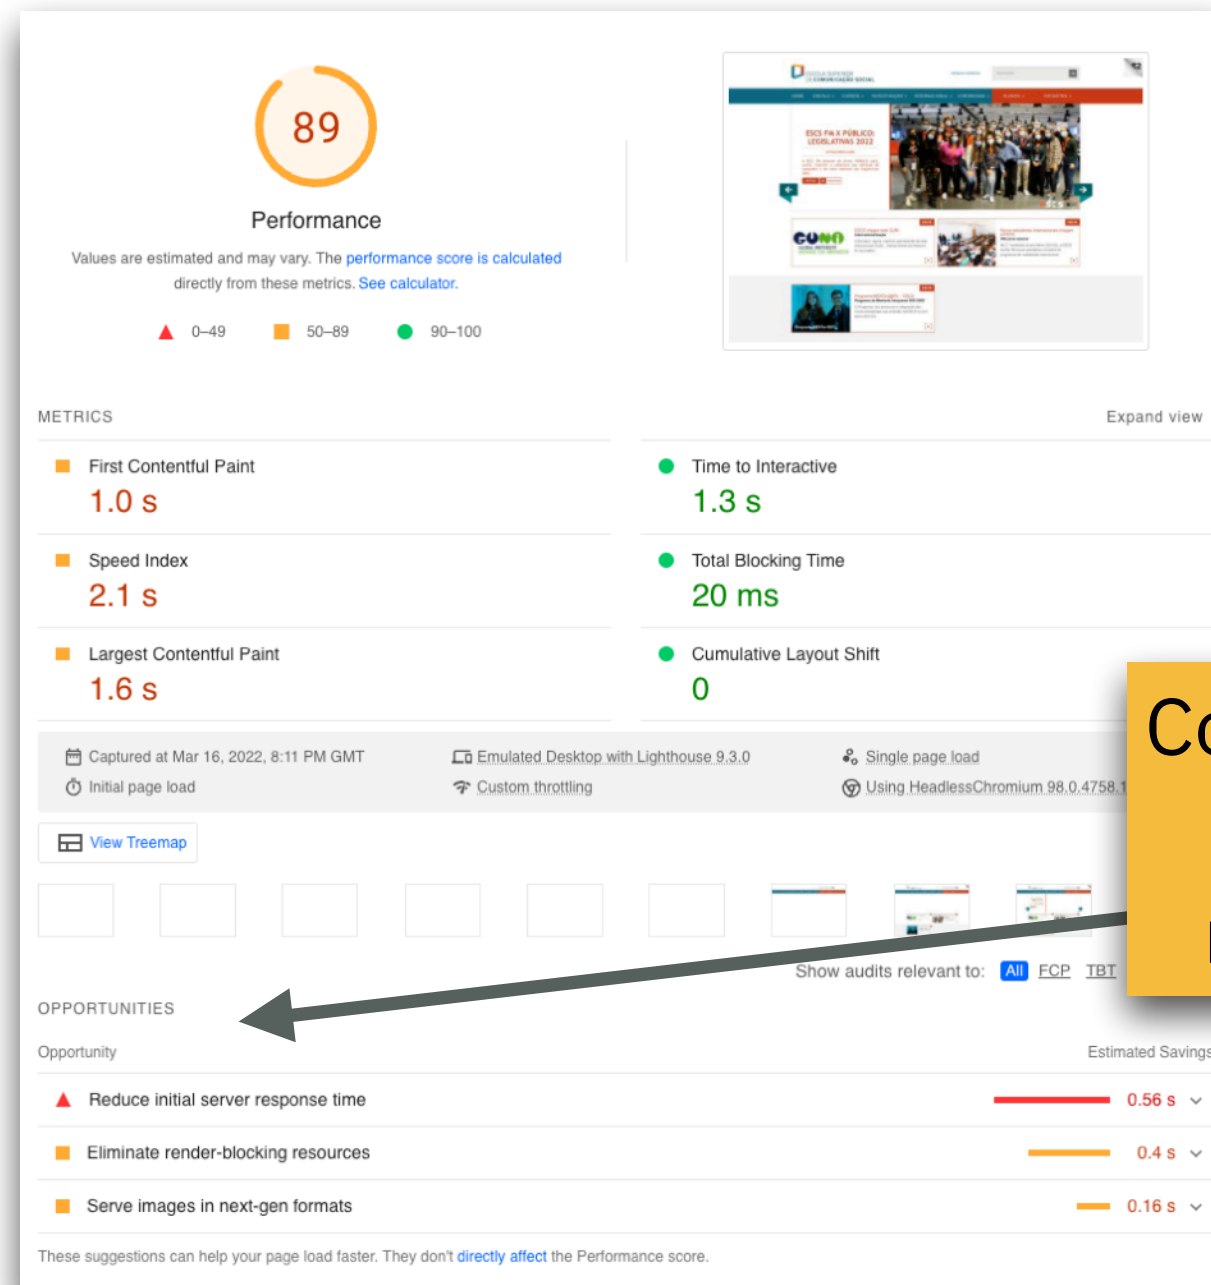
89

Performance

Values are estimated and may vary. The performance score is calculated directly from these metrics. See calculator.

0–49 50–89 90–100

ESCS FM X PÚBLICO: LEGISLATIVAS 2022

METRICS

Expand view

First Contentful Paint
1.0 s

Time to Interactive
1.3 s

Speed Index
2.1 s

Total Blocking Time
20 ms

Largest Contentful Paint
1.6 s

Cumulative Layout Shift
0

Captured at Mar 16, 2022, 8:11 PM GMT
Initial page load

Emulated Desktop with Lighthouse 9.3.0
Custom throttling

Single page load
Using HeadlessChromium 98.0.4758.1

Co

View Treemap

Show audits relevant to: All FCP TBT

OPPORTUNITIES

Opportunity

Estimated Savings

Reduce initial server response time 0.56 s

Eliminate render-blocking resources 0.4 s

Serve images in next-gen formats 0.16 s

These suggestions can help your page load faster. They don't directly affect the Performance score.